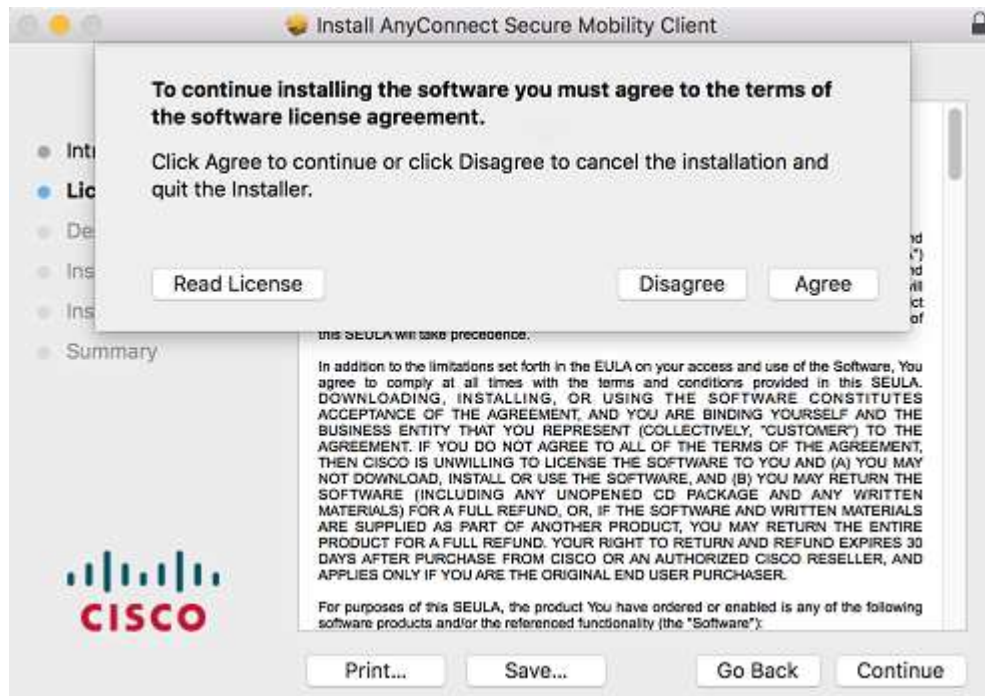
Install AnyConnect Secure Mobility Client

To continue installing the software you must agree to the terms of the software license agreement.

Click Agree to continue or click Disagree to cancel the installation and quit the Installer.

Read License

Disagree

Agree

Int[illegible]
Lic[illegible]
De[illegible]
Ins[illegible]
Ins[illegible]
Summary

this SEULA will take precedence.

In addition to the limitations set forth in the EULA on your access and use of the Software, You agree to comply at all times with the terms and conditions provided in this SEULA. DOWNLOADING, INSTALLING, OR USING THE SOFTWARE CONSTITUTES ACCEPTANCE OF THE AGREEMENT, AND YOU ARE BINDING YOURSELF AND THE BUSINESS ENTITY THAT YOU REPRESENT (COLLECTIVELY, "CUSTOMER") TO THE AGREEMENT. IF YOU DO NOT AGREE TO ALL OF THE TERMS OF THE AGREEMENT, THEN CISCO IS UNWILLING TO LICENSE THE SOFTWARE TO YOU AND (A) YOU MAY NOT DOWNLOAD, INSTALL OR USE THE SOFTWARE, AND (B) YOU MAY RETURN THE SOFTWARE (INCLUDING ANY UNOPENED CD PACKAGE AND ANY WRITTEN MATERIALS) FOR A FULL REFUND, OR, IF THE SOFTWARE AND WRITTEN MATERIALS ARE SUPPLIED AS PART OF ANOTHER PRODUCT, YOU MAY RETURN THE ENTIRE PRODUCT FOR A FULL REFUND. YOUR RIGHT TO RETURN AND REFUND EXPIRES 30 DAYS AFTER PURCHASE FROM CISCO OR AN AUTHORIZED CISCO RESELLER, AND APPLIES ONLY IF YOU ARE THE ORIGINAL END USER PURCHASER.

For purposes of this SEULA, the product You have ordered or enabled is any of the following software products and/or the referenced functionality (the "Software"):

CISCO

Print...
Save...
Go Back
Continue